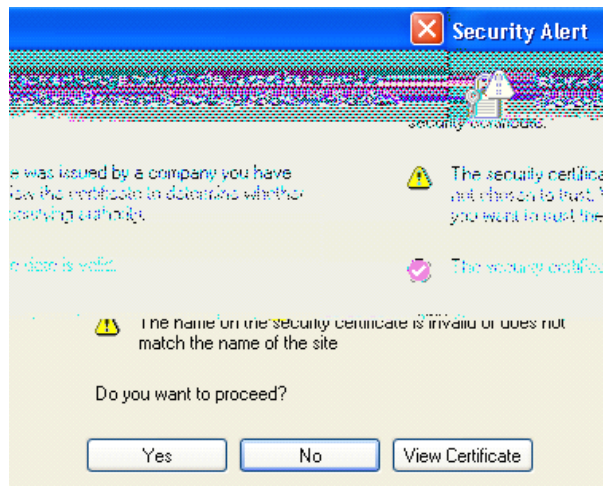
Security Alert

security certificate.

e was issued by a company you have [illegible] the certificate to determine whether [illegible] certifying authority.

The security certifica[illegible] not chosen to trust. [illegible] you want to trust the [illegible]

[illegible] date is valid.

The security certific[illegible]

The name on the security certificate is invalid or does not match the name of the site

Do you want to proceed?

Yes

No

View Certificate